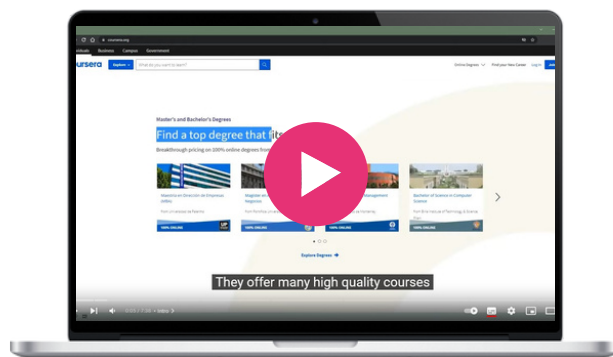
coursera.org

ividuals Business Campus Government

oursera Explore What do you want to learn?

Online Degrees Find your New Career Log In

Master's and Bachelor's Degrees

Find a top degree that fits

Breakthrough pricing on 100% online degrees from

Maestría en Dirección de Empresas (MBA)

Magíster en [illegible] Negocios

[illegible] Management

Bachelor of Science in Computer Science

100% ONLINE

100% ONLINE

100% ONLINE

100% ONLINE

Explore Degrees

They offer many high quality courses

Intro